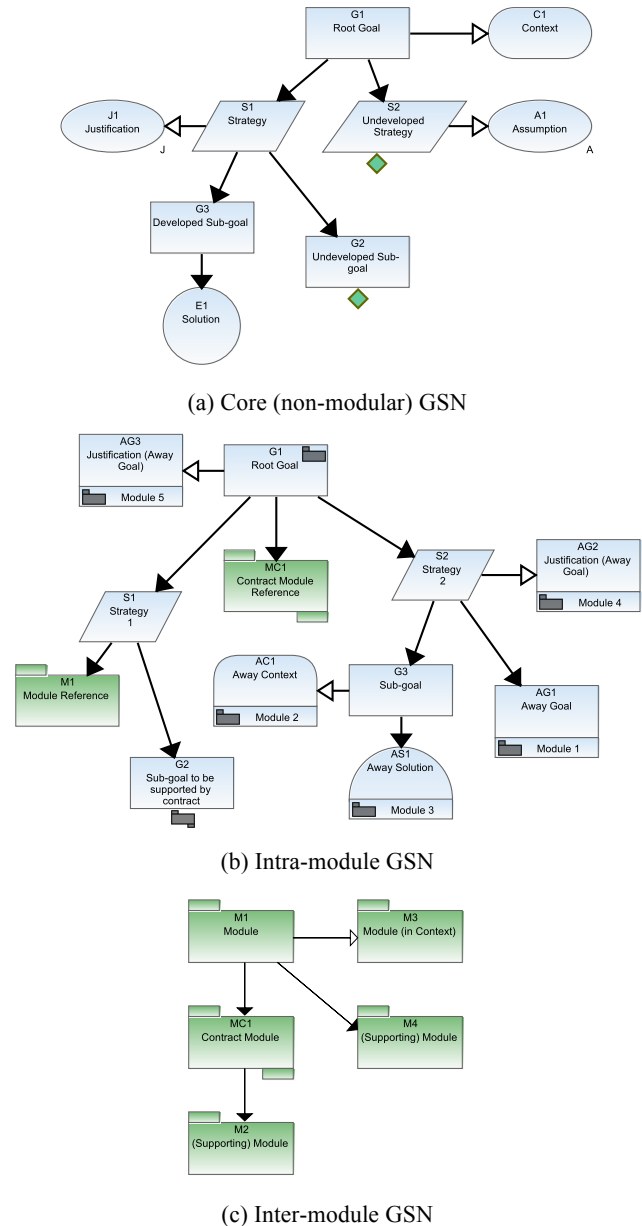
G1
Root Goal

C1
Context

J1
Justification
J

S1
Strategy

S2
Undeveloped Strategy

A1
Assumption
A

G3
Developed Sub-goal

G2
Undeveloped Sub-goal

E1
Solution

(a) Core (non-modular) GSN

AG3
Justification (Away Goal)
Module 5

G1
Root Goal

MC1
Contract Module Reference

S2
Strategy 2

AG2
Justification (Away Goal)
Module 4

S1
Strategy 1

M1
Module Reference

AC1
Away Context
Module 2

G3
Sub-goal

AG1
Away Goal
Module 1

AS1
Away Solution
Module 3

G2
Sub-goal to be supported by contract

(b) Intra-module GSN

M1
Module

M3
Module (in Context)

MC1
Contract Module

M4
(Supporting) Module

M2
(Supporting) Module

(c) Inter-module GSN